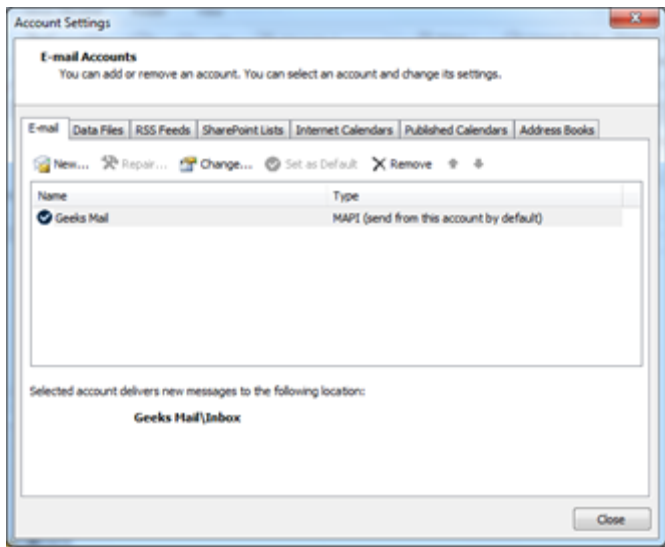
Account Settings

E-mail Accounts
You can add or remove an account. You can select an account and change its settings.

| E-mail | Data Files | RSS Feeds | SharePoint Lists | Internet Calendars | Published Calendars | Address Books |
|---|---|---|---|---|---|---|

New... Repair... Change... Set as Default Remove

| Name | Type |
|---|---|
| Geeks Mail | MAPI (send from this account by default) |

Selected account delivers new messages to the following location:

Geeks Mail\Inbox

Close